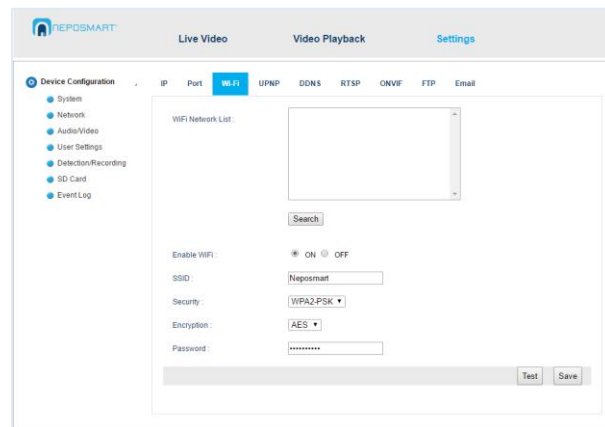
NEPOSMART

Live Video
Video Playback
Settings

Device Configuration
System
Network
Audio/Video
User Settings
Detection/Recording
SD Card
Event Log

IP
Port
Wi-Fi
UPNP
DDNS
RTSP
ONVIF
FTP
Email

WiFi Network List :

Search

Enable WiFi : ON OFF

SSID : Neposmart

Security : WPA2-PSK

Encryption : AES

Password : ••••••••••

Test
Save